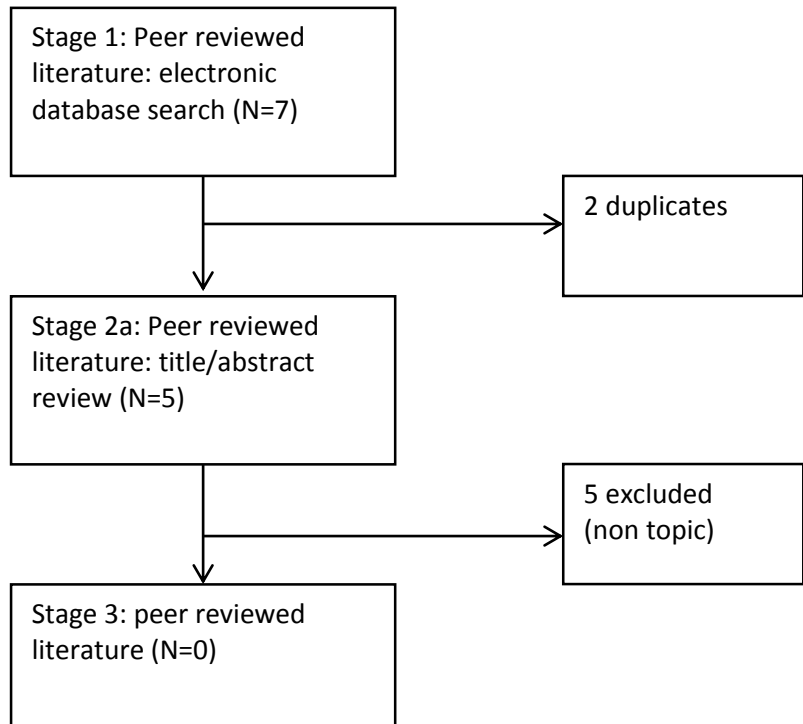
Stage 1: Peer reviewed literature: electronic database search (N=7)

2 duplicates

Stage 2a: Peer reviewed literature: title/abstract review (N=5)

5 excluded (non topic)

Stage 3: peer reviewed literature (N=0)